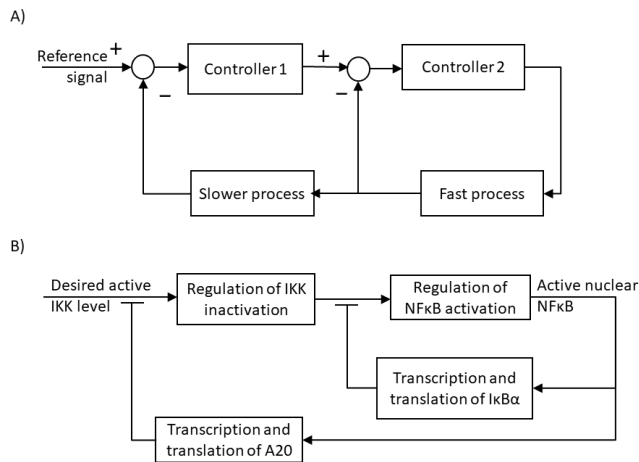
A)

Reference signal + –

Controller 1

+ –

Controller 2

Slower process

Fast process

B)

Desired active IKK level

Regulation of IKK inactivation

Regulation of NFκB activation

Active nuclear NFκB

Transcription and translation of IκBα

Transcription and translation of A20